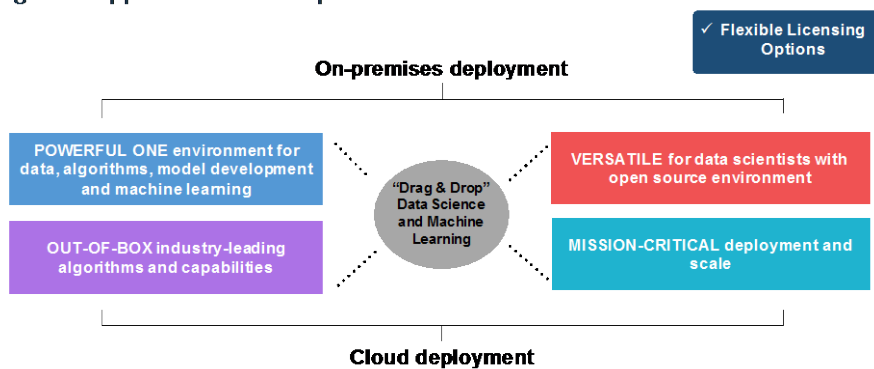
✓ Flexible Licensing Options

On-premises deployment

POWERFUL ONE environment for data, algorithms, model development and machine learning

OUT-OF-BOX industry-leading algorithms and capabilities

"Drag & Drop" Data Science and Machine Learning

VERSATILE for data scientists with open source environment

MISSION-CRITICAL deployment and scale

Cloud deployment